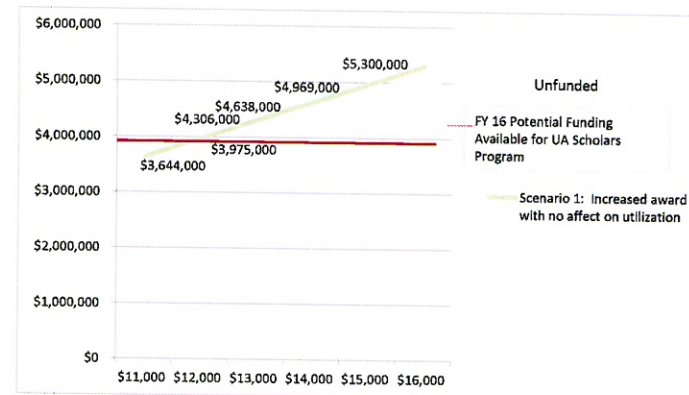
$6,000,000
$5,000,000
$4,000,000
$3,000,000
$2,000,000
$1,000,000
$0

$11,000 $12,000 $13,000 $14,000 $15,000 $16,000

$5,300,000
$4,969,000
$4,638,000
$4,306,000
$3,975,000
$3,644,000

Unfunded

FY 16 Potential Funding Available for UA Scholars Program

Scenario 1: Increased award with no affect on utilization